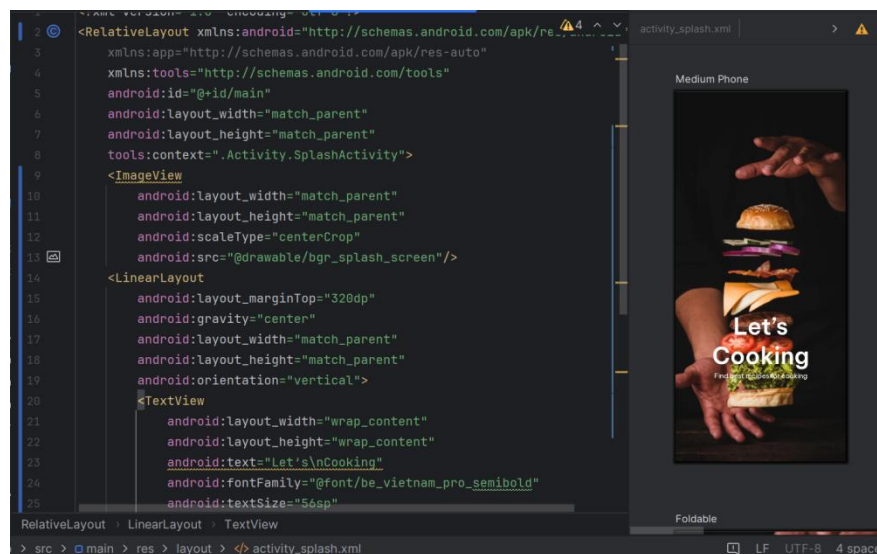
<?xml version="1.0" encoding="utf-8"?>
2 <RelativeLayout xmlns:android="http://schemas.android.com/apk/re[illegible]
3 xmlns:app="http://schemas.android.com/apk/res-auto"
4 xmlns:tools="http://schemas.android.com/tools"
5 android:id="@+id/main"
6 android:layout_width="match_parent"
7 android:layout_height="match_parent"
8 tools:context=".Activity.SplashActivity">
9 <ImageView
10 android:layout_width="match_parent"
11 android:layout_height="match_parent"
12 android:scaleType="centerCrop"
13 android:src="@drawable/bgr_splash_screen"/>
14 <LinearLayout
15 android:layout_marginTop="320dp"
16 android:gravity="center"
17 android:layout_width="match_parent"
18 android:layout_height="match_parent"
19 android:orientation="vertical">
20 <TextView
21 android:layout_width="wrap_content"
22 android:layout_height="wrap_content"
23 android:text="Let's\nCooking"
24 android:fontFamily="@font/be_vietnam_pro_semibold"
25 android:textSize="56sp"

⚠4

activity_splash.xml

Medium Phone

Let's
Cooking
Find best recipes for cooking

Foldable

RelativeLayout > LinearLayout > TextView

> src > main > res > layout > activity_splash.xml

LF UTF-8 4 spaces